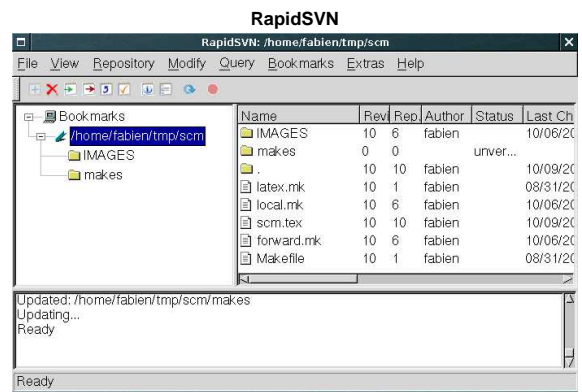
RapidSVN

RapidSVN: /home/fabien/tmp/scm

File View Repository Modify Query Bookmarks Extras Help

Bookmarks
/home/fabien/tmp/scm
IMAGES
makes

| Name | Revi | Rep. | Author | Status | Last Ch |
|---|---|---|---|---|---|
| IMAGES | 10 | 6 | fabien | | 10/06/2( |
| makes | 0 | 0 | | unver... | |
| . | 10 | 10 | fabien | | 10/09/2( |
| latex.mk | 10 | 1 | fabien | | 08/31/2( |
| local.mk | 10 | 6 | fabien | | 10/06/2( |
| scm.tex | 10 | 10 | fabien | | 10/09/2( |
| forward.mk | 10 | 6 | fabien | | 10/06/2( |
| Makefile | 10 | 1 | fabien | | 08/31/2( |

Updated: /home/fabien/tmp/scm/makes
Updating...
Ready

Ready